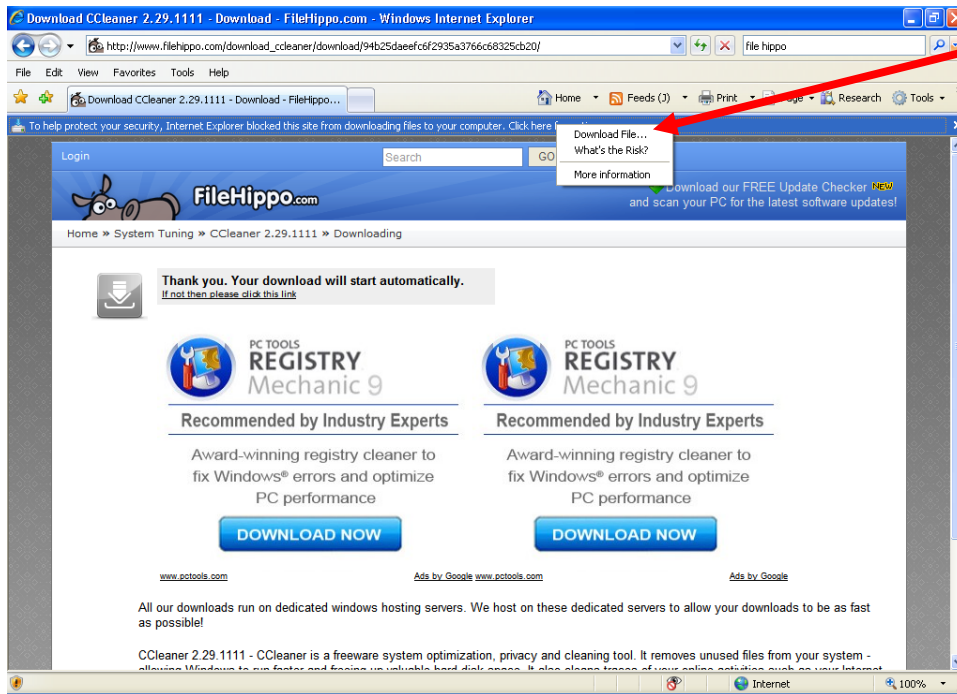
Download CCleaner 2.29.1111 - Download - FileHippo.com - Windows Internet Explorer

http://www.filehippo.com/download_ccleaner/download/94b25daeefc6f2935a3766c68325cb20/

file hippo

File Edit View Favorites Tools Help

Download CCleaner 2.29.1111 - Download - FileHippo...

Home Feeds (3) Print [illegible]age Research Tools

To help protect your security, Internet Explorer blocked this site from downloading files to your computer. Click here fo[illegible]

Download File...
What's the Risk?
More information

Login Search GO

FileHippo.com

Download our FREE Update Checker NEW and scan your PC for the latest software updates!

Home » System Tuning » CCleaner 2.29.1111 » Downloading

Thank you. Your download will start automatically.
If not then please click this link

PC TOOLS REGISTRY Mechanic 9

Recommended by Industry Experts

Award-winning registry cleaner to fix Windows® errors and optimize PC performance

DOWNLOAD NOW

PC TOOLS REGISTRY Mechanic 9

Recommended by Industry Experts

Award-winning registry cleaner to fix Windows® errors and optimize PC performance

DOWNLOAD NOW

www.pctools.com Ads by Google www.pctools.com Ads by Google

All our downloads run on dedicated windows hosting servers. We host on these dedicated servers to allow your downloads to be as fast as possible!

CCleaner 2.29.1111 - CCleaner is a freeware system optimization, privacy and cleaning tool. It removes unused files from your system - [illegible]

Internet 100%